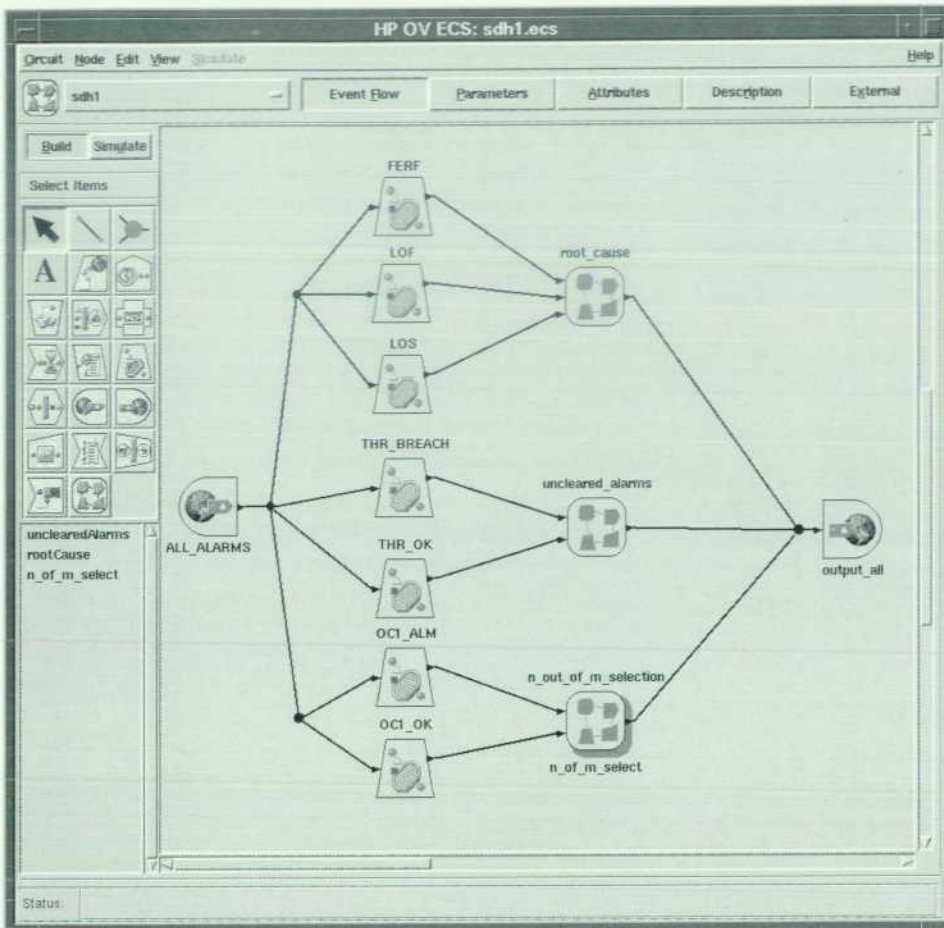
HP OV ECS: sdh1.ecs

Circuit Node Edit View Simulate Help

sdh1

Event Flow Parameters Attributes Description External

Build Simulate

Select Items

A

uncleared Alarms
rootCause
n_of_m_select

ALL_ALARMS

FERF

LOF

LOS

THR_BREACH

THR_OK

OC1_ALM

OC1_OK

root_cause

uncleared_alarms

n_out_of_m_selection

n_of_m_select

output_all

Status: